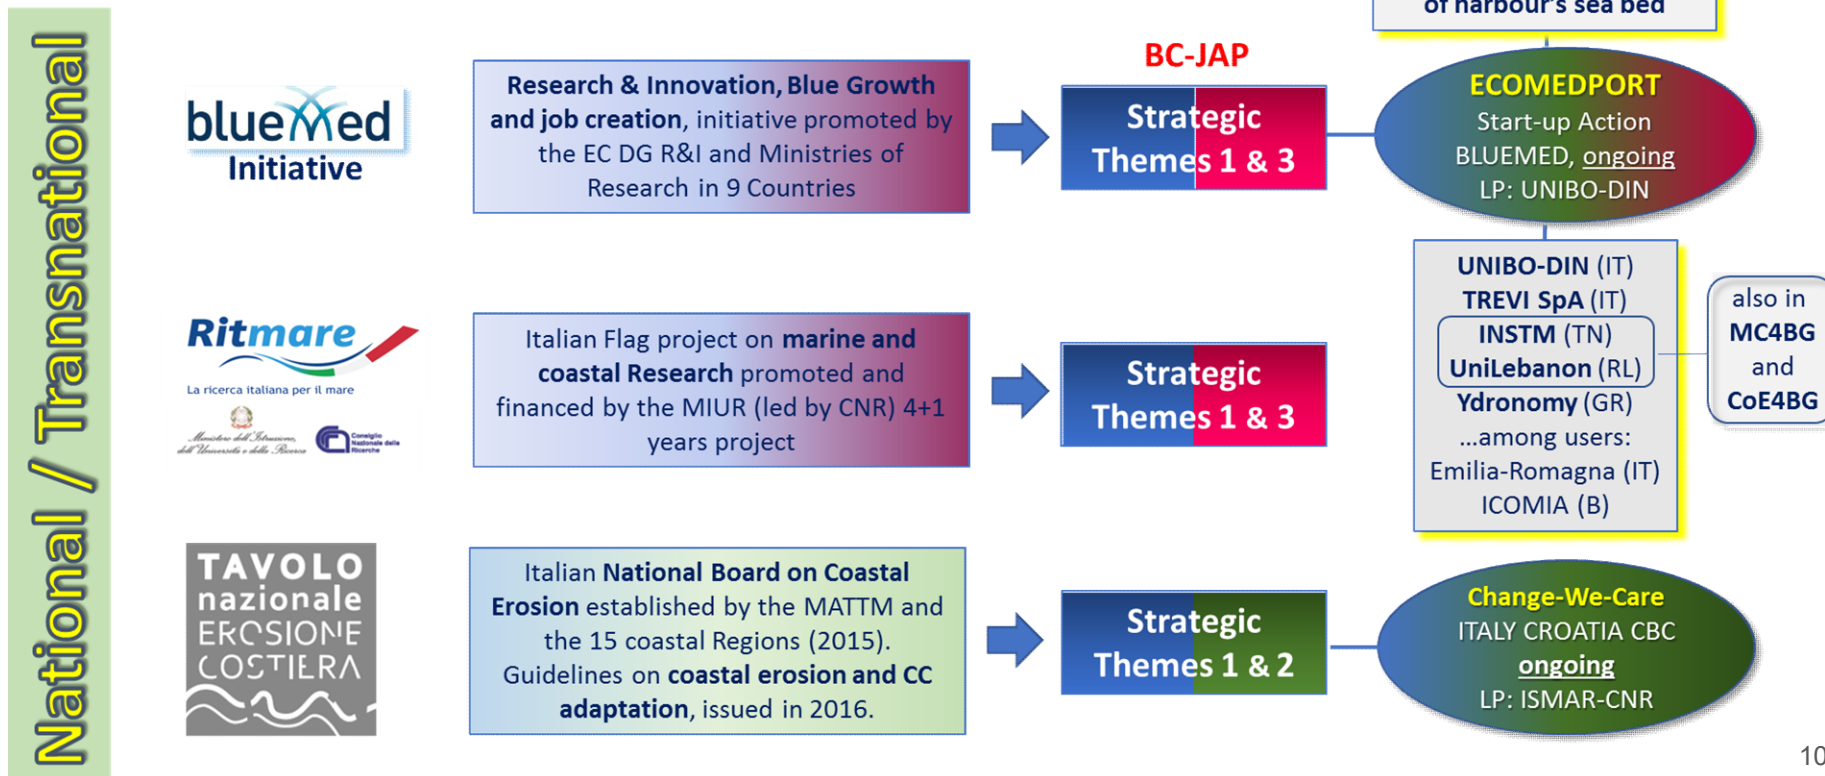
National / Transnational

of harbour's sea bed

BC-JAP

blueMed Initiative

Research & Innovation, Blue Growth and job creation, initiative promoted by the EC DG R&I and Ministries of Research in 9 Countries

Strategic Themes 1 & 3

ECOMEDPORT
Start-up Action
BLUEMED, ongoing
LP: UNIBO-DIN

Ritmare
La ricerca italiana per il mare
Ministero dell'Istruzione, dell'Università e della Ricerca
Consiglio Nazionale delle Ricerche

Italian Flag project on marine and coastal Research promoted and financed by the MIUR (led by CNR) 4+1 years project

Strategic Themes 1 & 3

UNIBO-DIN (IT)
TREVI SpA (IT)
INSTM (TN)
UniLebanon (RL)
Ydronomy (GR)
...among users:
Emilia-Romagna (IT)
ICOMIA (B)

also in MC4BG and CoE4BG

TAVOLO nazionale EROSIONE COSTIERA

Italian National Board on Coastal Erosion established by the MATTM and the 15 coastal Regions (2015). Guidelines on coastal erosion and CC adaptation, issued in 2016.

Strategic Themes 1 & 2

Change-We-Care
ITALY CROATIA CBC
ongoing
LP: ISMAR-CNR

10